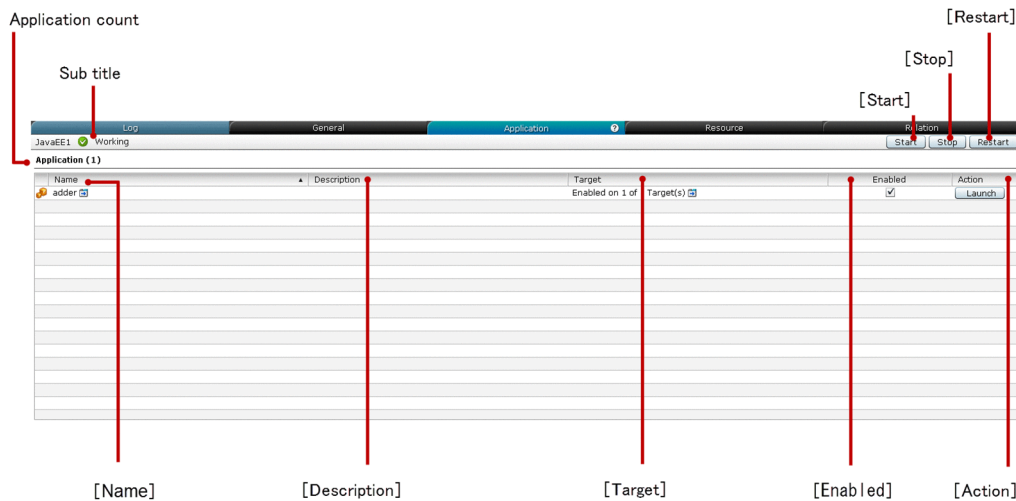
Application count

Sub title

[Restart]

[Stop]

[Start]

Log | General | Application | Resource | Relation

JavaEE1 Working

Start Stop Restart

Application (1)

| Name | Description | Target | Enabled | Action |
|---|---|---|---|---|
| adder | | Enabled on 1 of Target(s) | ✓ | Launch |

[Name]

[Description]

[Target]

[Enabled]

[Action]